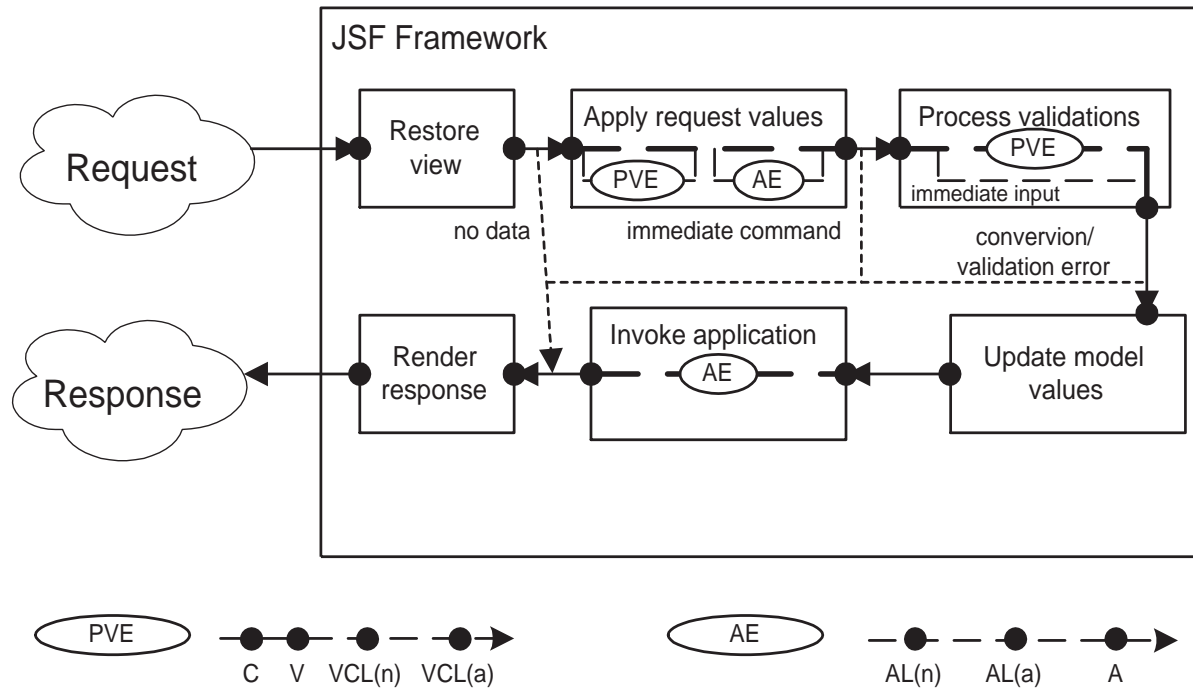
JSF Framework

Request

Restore view

Apply request values

PVE

AE

Process validations

PVE

immediate input

no data

immediate command

convervion/ validation error

Response

Render response

Invoke application

AE

Update model values

PVE

C V VCL(n) VCL(a)

AE

AL(n) AL(a) A